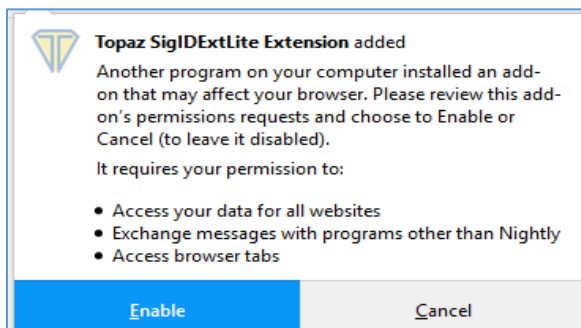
Topaz SigIDExtLite Extension added

Another program on your computer installed an add-on that may affect your browser. Please review this add-on's permissions requests and choose to Enable or Cancel (to leave it disabled).

It requires your permission to:

- Access your data for all websites
- Exchange messages with programs other than Nightly
- Access browser tabs

Enable

Cancel